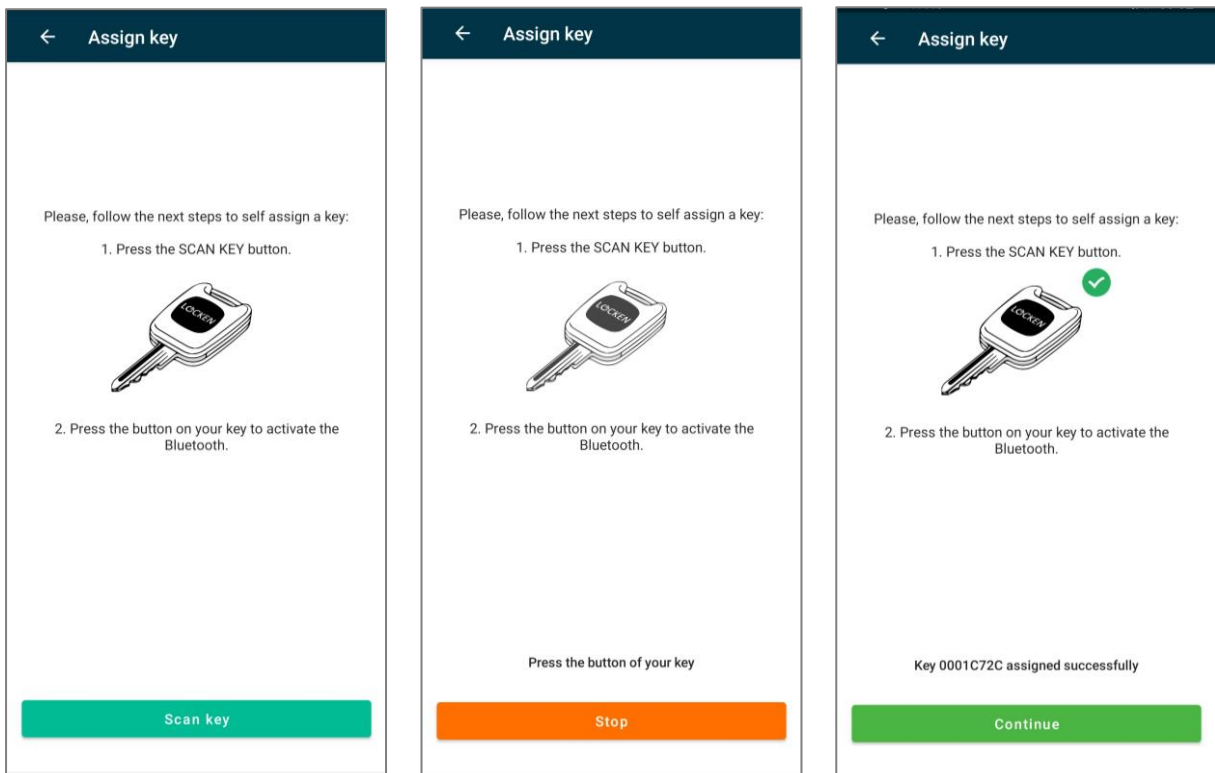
← Assign key

Please, follow the next steps to self assign a key:

1. Press the SCAN KEY button.

LOCKEN

2. Press the button on your key to activate the Bluetooth.

Scan key

← Assign key

Please, follow the next steps to self assign a key:

1. Press the SCAN KEY button.

LOCKEN

2. Press the button on your key to activate the Bluetooth.

Press the button of your key

Stop

← Assign key

Please, follow the next steps to self assign a key:

1. Press the SCAN KEY button.

LOCKEN

2. Press the button on your key to activate the Bluetooth.

Key 0001C72C assigned successfully

Continue